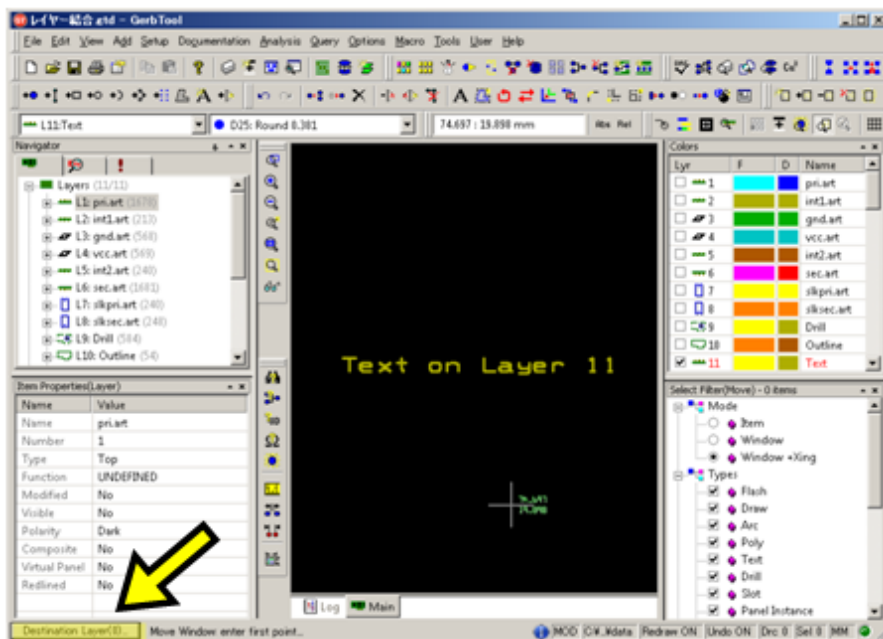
レイヤー結合.gtd - GerbTool

File Edit View Add Setup Documentation Analysis Query Options Macro Tools User Help

L11:Text
D25: Round 0.381
74.697 : 19.898 mm
Abs Rel

Navigator

Layers (11/11)
L1: pri.art (1670)
L2: int1.art (213)
L3: gnd.art (568)
L4: vcc.art (569)
L5: int2.art (240)
L6: sec.art (1681)
L7: slkpri.art (240)
L8: slksec.art (248)
L9: Drill (584)
L10: Outline (54)

Item Properties(Layer)

| Name | Value |
|---|---|
| Name | pri.art |
| Number | 1 |
| Type | Top |
| Function | UNDEFINED |
| Modified | No |
| Visible | No |
| Polarity | Dark |
| Composite | No |
| Virtual Panel | No |
| Redlined | No |

Text on Layer 11

Log Main

Colors

| Lyr | F | D | Name |
|---|---|---|---|
| 1 | | | pri.art |
| 2 | | | int1.art |
| 3 | | | gnd.art |
| 4 | | | vcc.art |
| 5 | | | int2.art |
| 6 | | | sec.art |
| 7 | | | slkpri.art |
| 8 | | | slksec.art |
| 9 | | | Drill |
| 10 | | | Outline |
| 11 | | | Text |

Select Filter(Move) - 0 items
Mode
Item
Window
Window +Xing
Types
Flash
Draw
Arc
Poly
Text
Drill
Slot
Panel Instance

Destination Layer(E)... Move Window enter first point...
MOD C:¥data Redraw ON Undo ON Drc 0 Sel 0 MM